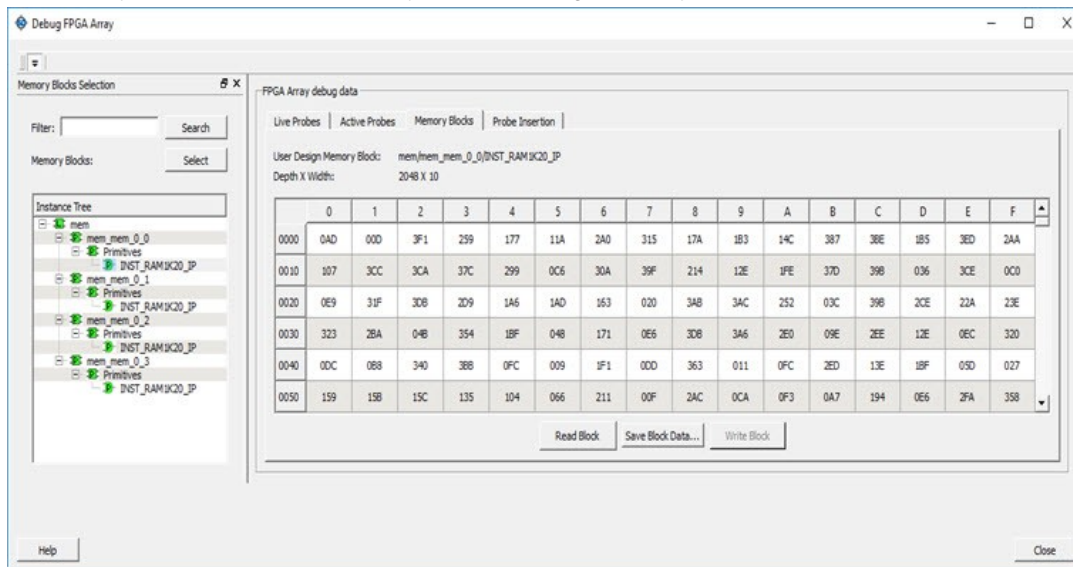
Debug FPGA Array

Memory Blocks Selection

Filter: Search

Memory Blocks: Select

Instance Tree
mem
mem_mem_0_0
Primitives
INST_RAM1K20_IP
mem_mem_0_1
Primitives
INST_RAM1K20_IP
mem_mem_0_2
Primitives
INST_RAM1K20_IP
mem_mem_0_3
Primitives
INST_RAM1K20_IP

FPGA Array debug data

Live Probes | Active Probes | Memory Blocks | Probe Insertion

User Design Memory Block: mem/mem_mem_0_0/INST_RAM1K20_IP
Depth X Width: 2048 X 10

| | 0 | 1 | 2 | 3 | 4 | 5 | 6 | 7 | 8 | 9 | A | B | C | D | E | F |
|---|---|---|---|---|---|---|---|---|---|---|---|---|---|---|---|---|
| 0000 | 0AD | 00D | 3F1 | 259 | 177 | 11A | 2A0 | 315 | 17A | 1B3 | 14C | 387 | 38E | 1B5 | 3ED | 2AA |
| 0010 | 107 | 3CC | 3CA | 37C | 299 | 0C6 | 30A | 39F | 214 | 12E | 1FE | 37D | 398 | 036 | 3CE | 0C0 |
| 0020 | 0E9 | 31F | 3DB | 2D9 | 1A6 | 1AD | 163 | 020 | 3AB | 3AC | 252 | 03C | 39B | 2CE | 22A | 23E |
| 0030 | 323 | 2BA | 04B | 354 | 1BF | 04B | 171 | 0E6 | 3DB | 3A6 | 2E0 | 09E | 2EE | 12E | 0EC | 320 |
| 0040 | 0DC | 0B8 | 340 | 3BB | 0FC | 009 | 1F1 | 0DD | 363 | 011 | 0FC | 2ED | 13E | 1BF | 05D | 027 |
| 0050 | 159 | 15B | 15C | 135 | 104 | 066 | 211 | 00F | 2AC | 0CA | 0F3 | 0A7 | 194 | 0E6 | 2FA | 358 |

Read Block | Save Block Data... | Write Block

Help

Close